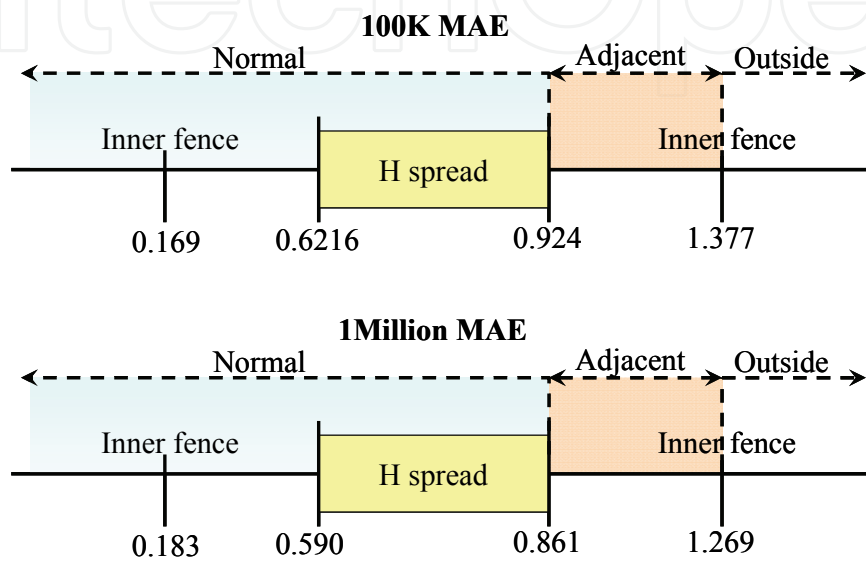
100K MAE

Normal

Adjacent

Outside

Inner fence

H spread

Inner fence

0.169

0.6216

0.924

1.377

1Million MAE

Normal

Adjacent

Outside

Inner fence

H spread

Inner fence

0.183

0.590

0.861

1.269